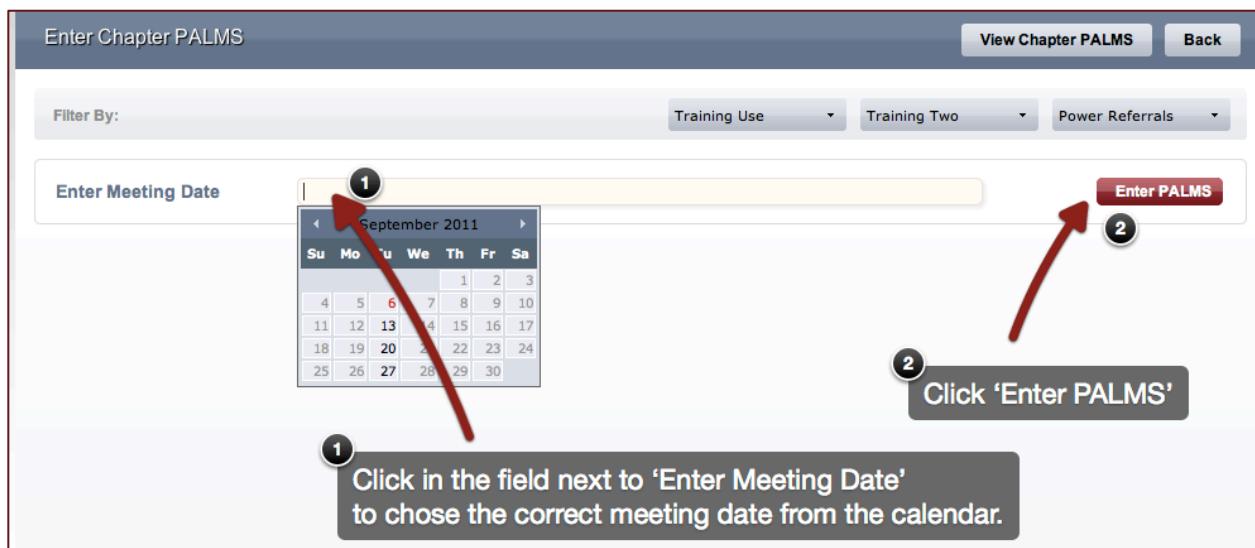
Enter Chapter PALMS

View Chapter PALMS

Back

Filter By:

Training Use

Training Two

Power Referrals

Enter Meeting Date

1

Enter PALMS

2

September 2011

| Su | Mo | Tu | We | Th | Fr | Sa |
|---|---|---|---|---|---|---|
| | | | | 1 | 2 | 3 |
| 4 | 5 | 6 | 7 | 8 | 9 | 10 |
| 11 | 12 | 13 | 14 | 15 | 16 | 17 |
| 18 | 19 | 20 | 21 | 22 | 23 | 24 |
| 25 | 26 | 27 | 28 | 29 | 30 | |

2

Click 'Enter PALMS'

1

Click in the field next to 'Enter Meeting Date' to chose the correct meeting date from the calendar.